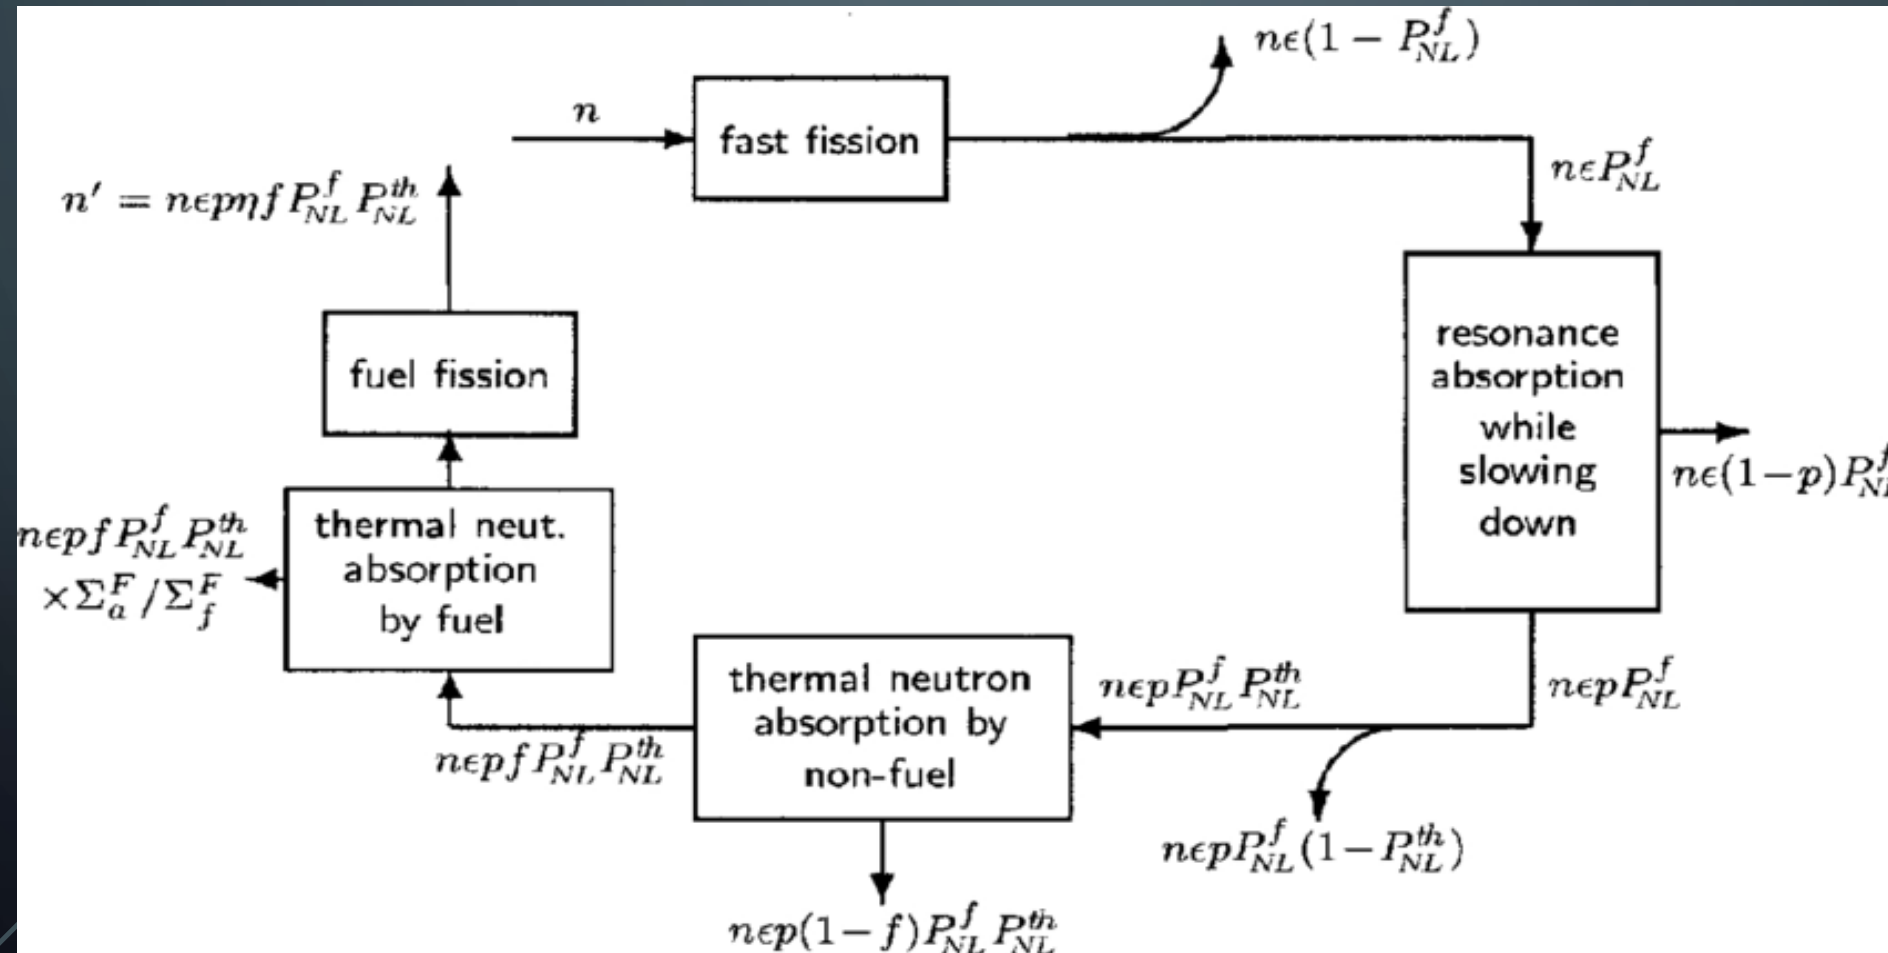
$n\epsilon(1 - P_{NL}^{f})$

$n$

fast fission

$n\epsilon P_{NL}^{f}$

$n' = n\epsilon p\eta f P_{NL}^{f} P_{NL}^{th}$

fuel fission

resonance absorption while slowing down

$n\epsilon(1-p)P_{N}$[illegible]

$n\epsilon p f P_{NL}^{f} P_{NL}^{th}$ $\times\Sigma_a^F/\Sigma_f^F$

thermal neut. absorption by fuel

thermal neutron absorption by non-fuel

$n\epsilon p P_{NL}^{f} P_{NL}^{th}$

$n\epsilon p P_{NL}^{f}$

$n\epsilon p f P_{NL}^{f} P_{NL}^{th}$

$n\epsilon p P_{NL}^{f}(1-P_{NL}^{th})$

$n\epsilon p(1-f)P_{NL}^{f} P_{NL}^{th}$